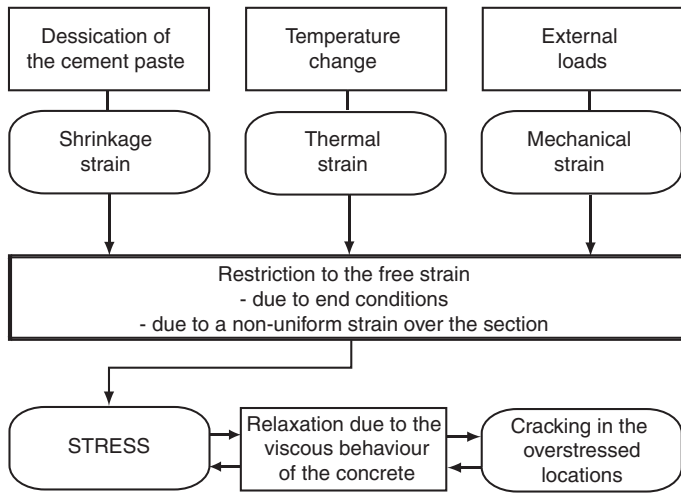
Dessication of the cement paste

Temperature change

External loads

Shrinkage strain

Thermal strain

Mechanical strain

Restriction to the free strain
- due to end conditions
- due to a non-uniform strain over the section

STRESS

Relaxation due to the viscous behaviour of the concrete

Cracking in the overstressed locations